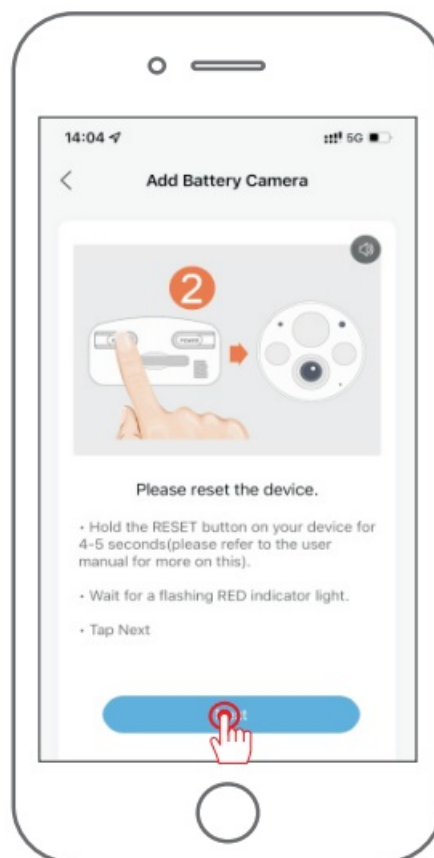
14:04

5G

Add Battery Camera

2

POWER

Please reset the device.

• Hold the RESET button on your device for 4-5 seconds(please refer to the user manual for more on this).

• Wait for a flashing RED indicator light.

• Tap Next

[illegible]